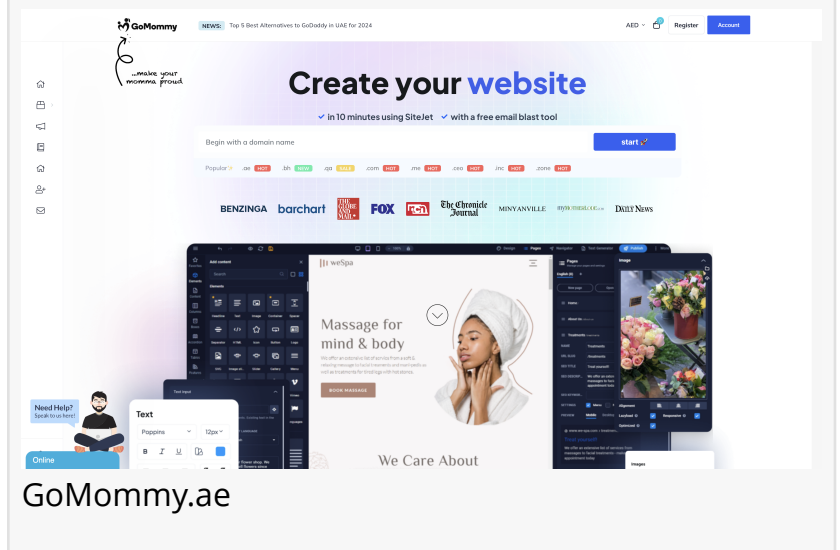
GoMommy

NEWS: Top 5 Best Alternatives to GoDaddy in UAE for 2024

AED Register Account

...make your momma proud

Create your website

in 10 minutes using SiteJet with a free email blast tool

Begin with a domain name

start

Popular: .ae HOT .bh NEW .qa SALE .com HOT .me HOT .ceo HOT .inc HOT .zone HOT

BENZINGA barchart THE GLOBE AND MAIL FOX The Chronicle Journal MINYANVILLE DAILY NEWS

Add content

Elements

Text

Poppins 12px

Text Input

weSpa

Massage for mind & body

BOOK MASSAGE

We Care About

Pages

Image

Need Help? Speak to us here!

Online

GoMommy.ae